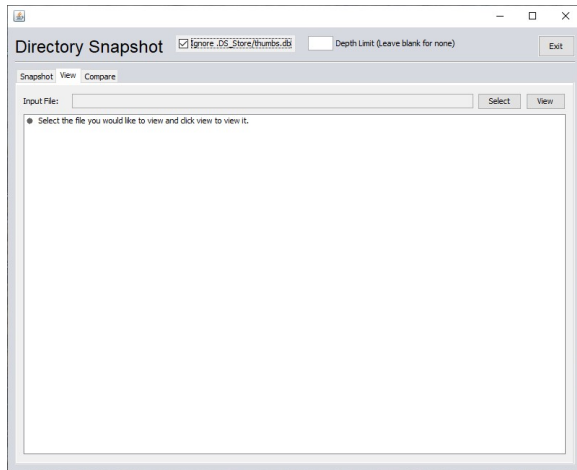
Directory Snapshot ☑ Ignore .DS_Store/thumbs.db Depth Limit (Leave blank for none) Exit

Snapshot View Compare

Input File: Select View

Select the file you would like to view and click view to view it.